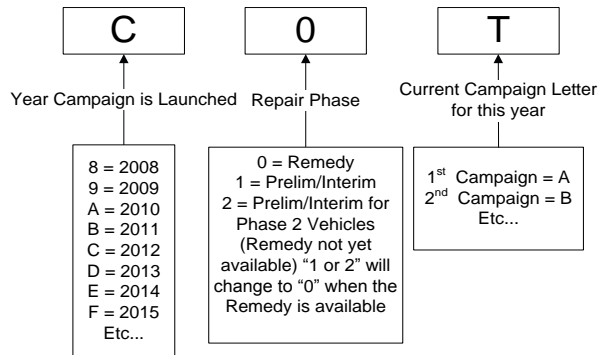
C

0

T

Year Campaign is Launched

Repair Phase

Current Campaign Letter for this year

8 = 2008
9 = 2009
A = 2010
B = 2011
C = 2012
D = 2013
E = 2014
F = 2015
Etc...

0 = Remedy
1 = Prelim/Interim
2 = Prelim/Interim for Phase 2 Vehicles (Remedy not yet available) "1 or 2" will change to "0" when the Remedy is available

$1^{st}$ Campaign = A
$2^{nd}$ Campaign = B
Etc...